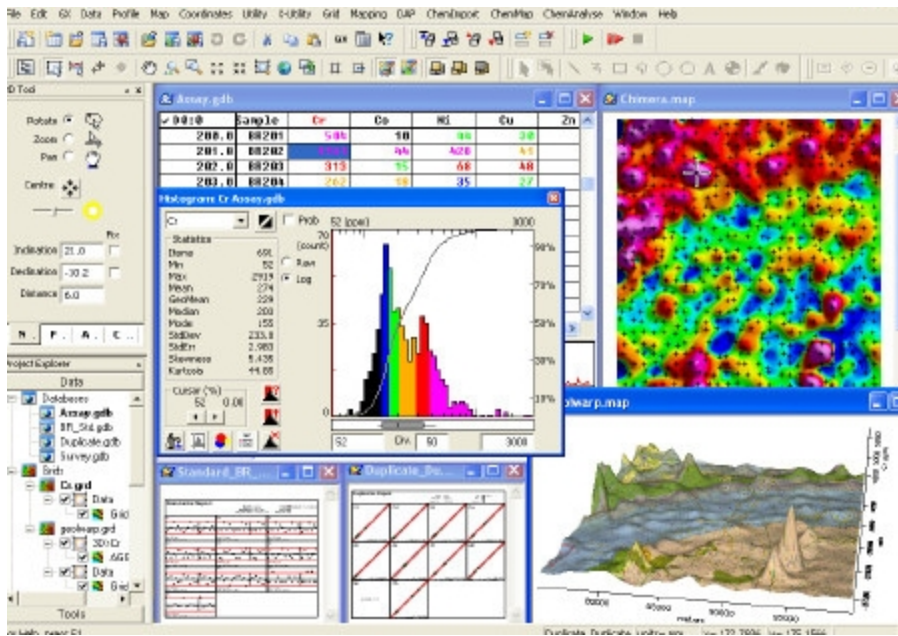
File Edit GX Data Profile Map Coordinates Utility E-Utility Grid Mapping DAP ChemImport ChemMap ChemAnalyse Window Help

3D Tool

Rotate
Zoom
Pan

Centre

Inclination 21.0
Declination -30.2
Distance 6.0

N. F. A. C.

Project Explorer

Data

Databases
Assay.gdb
BR_Std.gdb
Duplicate.gdb
Survey.gdb
Grids
Cr.grd
Data
Grid
geolwarp.grd
3D Cr
AGG
Data
Grid

Tools

Assay.gdb

| 0:0 | Sample | Cr | Co | Ni | Cu | Zn |
|---|---|---|---|---|---|---|
| 200.0 | 88201 | 586 | 18 | 44 | 30 | |
| 201.0 | 88202 | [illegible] | 46 | 420 | 41 | |
| 202.0 | 88203 | 319 | 15 | 68 | 48 | |
| 203.0 | 88204 | 262 | 19 | 35 | 27 | |

Histogram Cr Assay.gdb

Cr
Prob
52 (ppm) 3000
70
(count)
Raw
Log
35

Statistics
Items 691
Min 52
Max 2919
Mean 274
GeoMean 229
Median 200
Mode 155
StdDev 233.8
StdErr 2.983
Skewness 5.438
Kurtosis 44.68

Cursor (%)
52 0.00

99%
70%
50%
10%

52 Chs 50 3000

Chimera.map

Standard_BR_...

Duplicate_Du...

geolwarp.map

For Help, press F1

Duplicate, Duplicate, Units= ppm X= 177.7896 Y= 175.1566